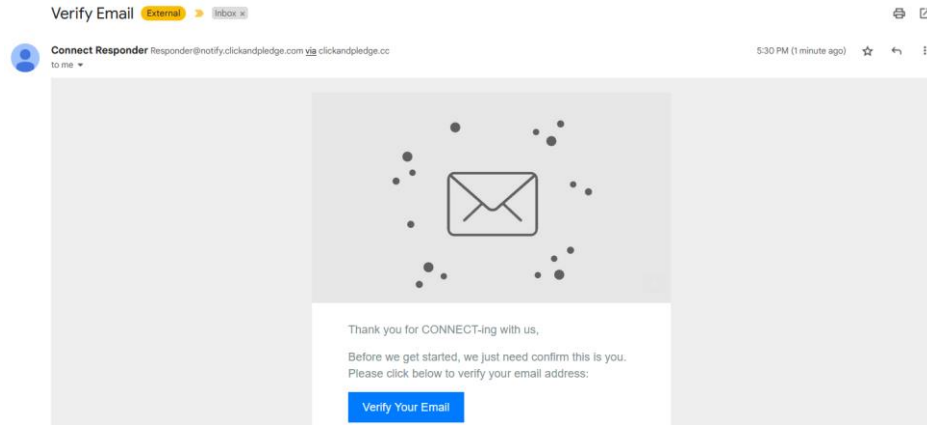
Verify Email External Inbox ×

Connect Responder Responder@notify.clickandpledge.com via clickandpledge.cc
to me

5:30 PM (1 minute ago)

Thank you for CONNECT-ing with us,

Before we get started, we just need confirm this is you. Please click below to verify your email address:

Verify Your Email